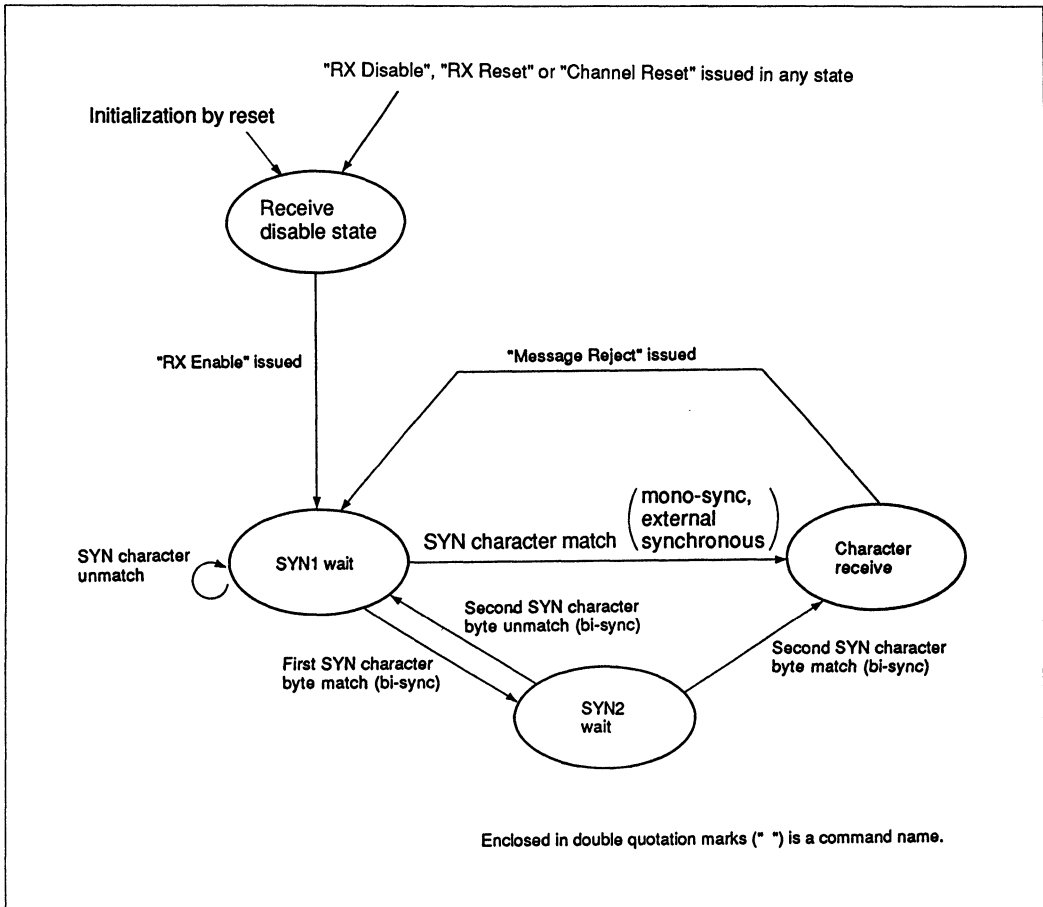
"RX Disable", "RX Reset" or "Channel Reset" issued in any state

Initialization by reset

Receive disable state

"RX Enable" issued

"Message Reject" issued

SYN character unmatch

SYN1 wait

SYN character match (mono-sync, external synchronous)

Character receive

Second SYN character byte unmatch (bi-sync)

First SYN character byte match (bi-sync)

Second SYN character byte match (bi-sync)

SYN2 wait

Enclosed in double quotation marks (" ") is a command name.